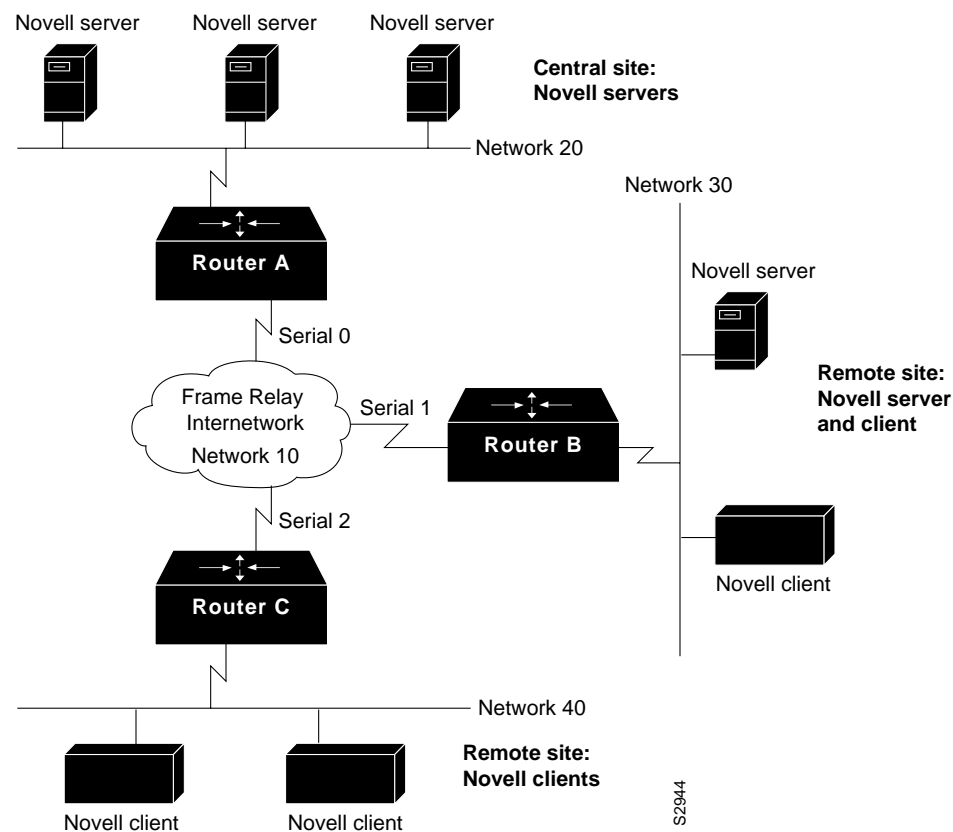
Novell server
Novell server
Novell server
Central site:
Novell servers
Network 20
Network 30
Router A
Novell server
Serial 0
Remote site:
Novell server
and client
Frame Relay
Internetwork
Network 10
Serial 1
Router B
Serial 2
Novell client
Router C
Network 40
Remote site:
Novell clients
Novell client
Novell client
S2944